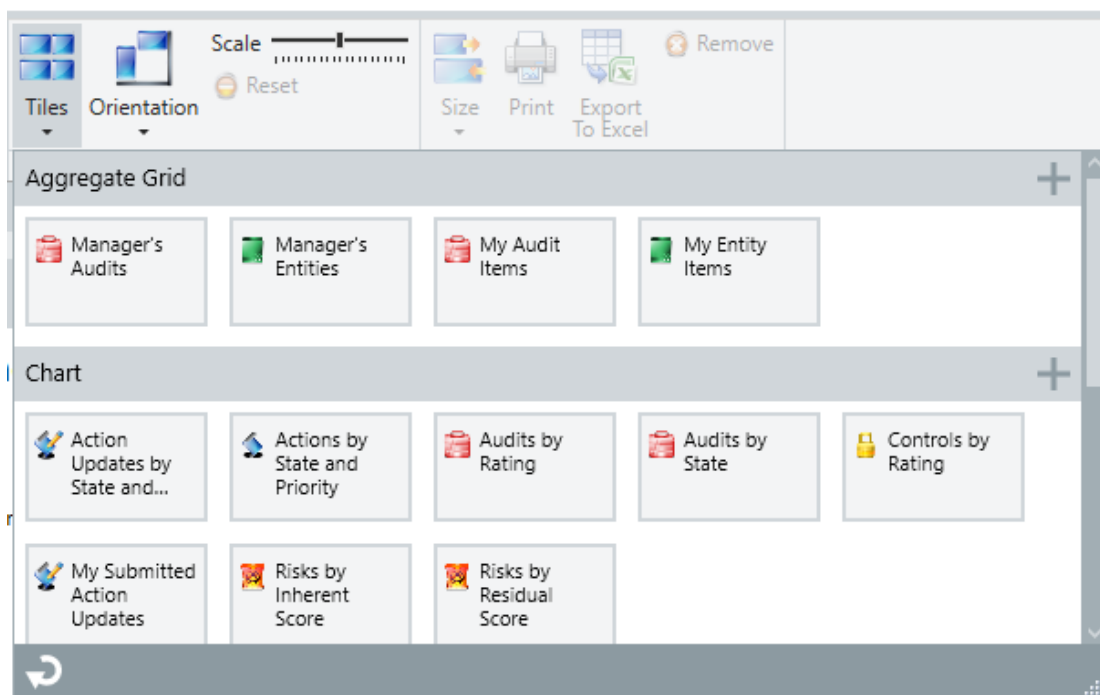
Tiles Orientation Scale Reset Size Print Export To Excel Remove

Aggregate Grid

Manager's Audits

Manager's Entities

My Audit Items

My Entity Items

Chart

Action Updates by State and...

Actions by State and Priority

Audits by Rating

Audits by State

Controls by Rating

My Submitted Action Updates

Risks by Inherent Score

Risks by Residual Score